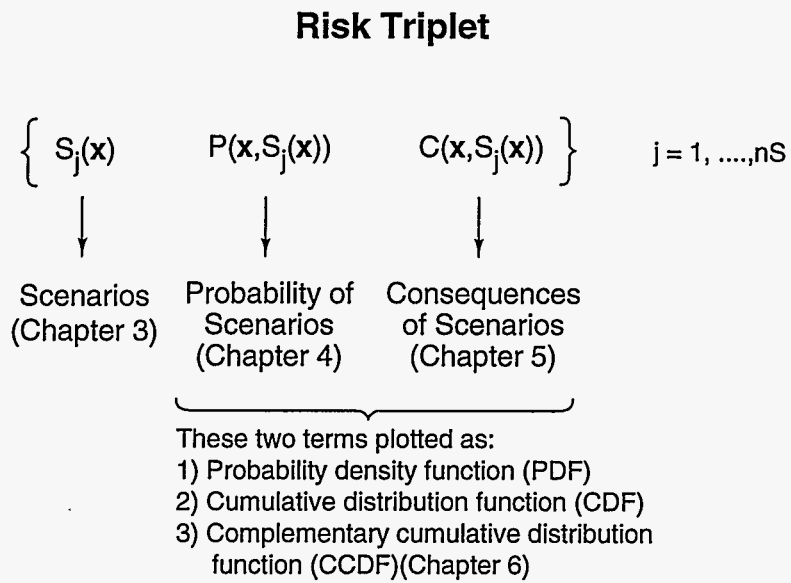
Risk Triplet

$\left\{ S_j(\mathbf{x}) \quad P(\mathbf{x},S_j(\mathbf{x})) \quad C(\mathbf{x},S_j(\mathbf{x})) \right\}$ j = 1, ....,nS

Scenarios (Chapter 3)

Probability of Scenarios (Chapter 4)

Consequences of Scenarios (Chapter 5)

These two terms plotted as:
1) Probability density function (PDF)
2) Cumulative distribution function (CDF)
3) Complementary cumulative distribution function (CCDF)(Chapter 6)